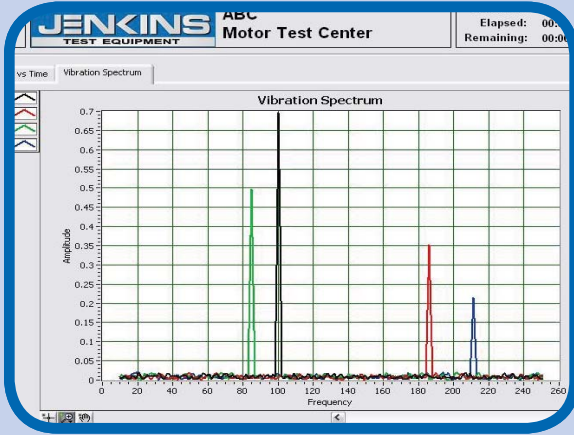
JENKINS
TEST EQUIPMENT

ABC
Motor Test Center

Elapsed: 00:
Remaining: 00:0

vs Time
Vibration Spectrum

Vibration Spectrum

Amplitude

0.7
0.65
0.6
0.55
0.5
0.45
0.4
0.35
0.3
0.25
0.2
0.15
0.1
0.05
0

0 20 40 60 80 100 120 140 160 180 200 220 240 260
Frequency